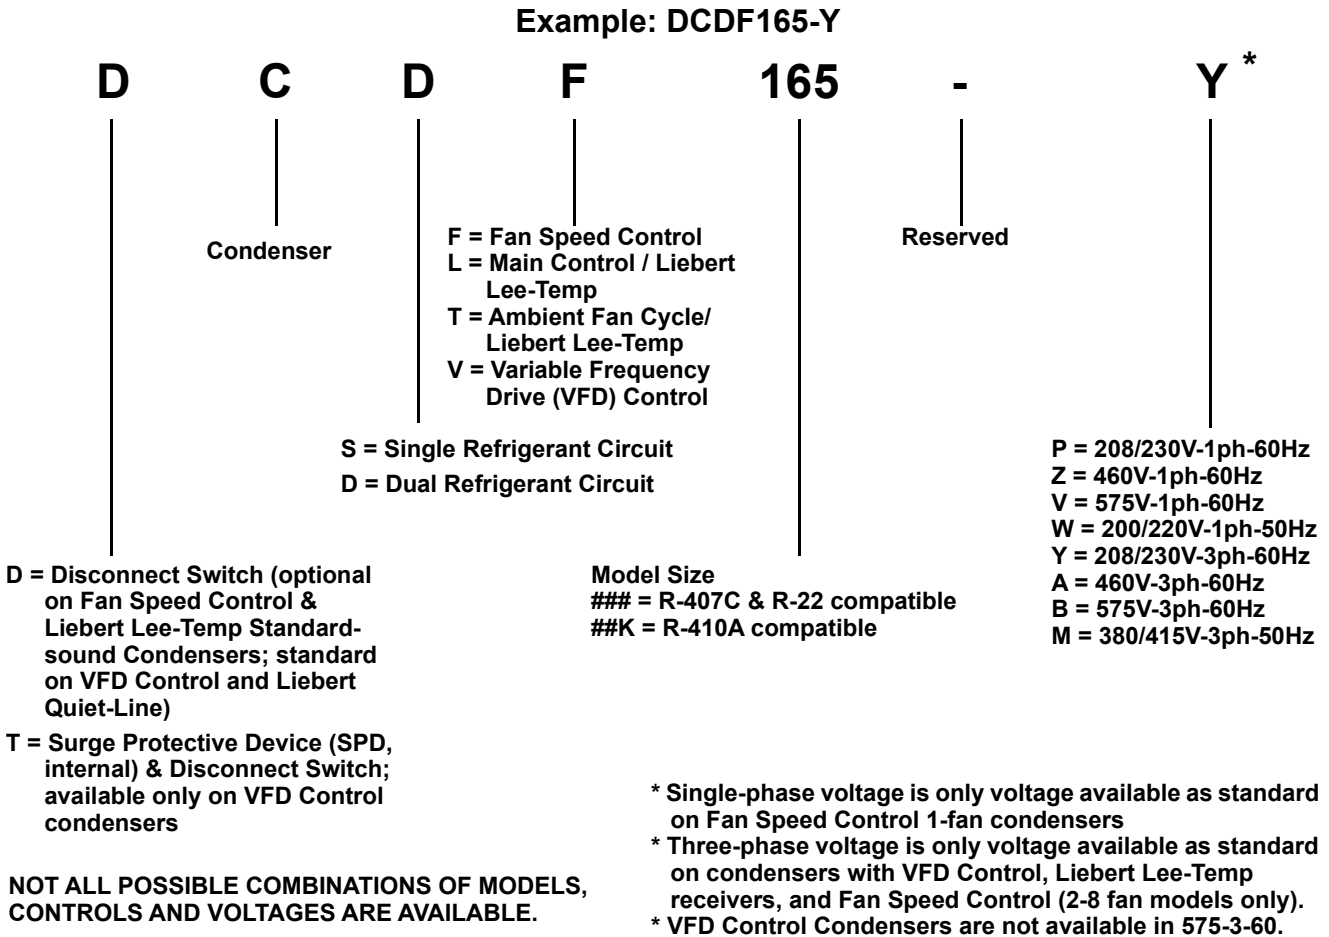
Example: DCDF165-Y

D C D F 165 - Y *

Condenser

F = Fan Speed Control
L = Main Control / Liebert Lee-Temp
T = Ambient Fan Cycle/ Liebert Lee-Temp
V = Variable Frequency Drive (VFD) Control

Reserved

S = Single Refrigerant Circuit
D = Dual Refrigerant Circuit

P = 208/230V-1ph-60Hz
Z = 460V-1ph-60Hz
V = 575V-1ph-60Hz
W = 200/220V-1ph-50Hz
Y = 208/230V-3ph-60Hz
A = 460V-3ph-60Hz
B = 575V-3ph-60Hz
M = 380/415V-3ph-50Hz

D = Disconnect Switch (optional on Fan Speed Control & Liebert Lee-Temp Standard-sound Condensers; standard on VFD Control and Liebert Quiet-Line)

T = Surge Protective Device (SPD, internal) & Disconnect Switch; available only on VFD Control condensers

Model Size
### = R-407C & R-22 compatible
##K = R-410A compatible

* Single-phase voltage is only voltage available as standard on Fan Speed Control 1-fan condensers
* Three-phase voltage is only voltage available as standard on condensers with VFD Control, Liebert Lee-Temp receivers, and Fan Speed Control (2-8 fan models only).
* VFD Control Condensers are not available in 575-3-60.

NOT ALL POSSIBLE COMBINATIONS OF MODELS, CONTROLS AND VOLTAGES ARE AVAILABLE.